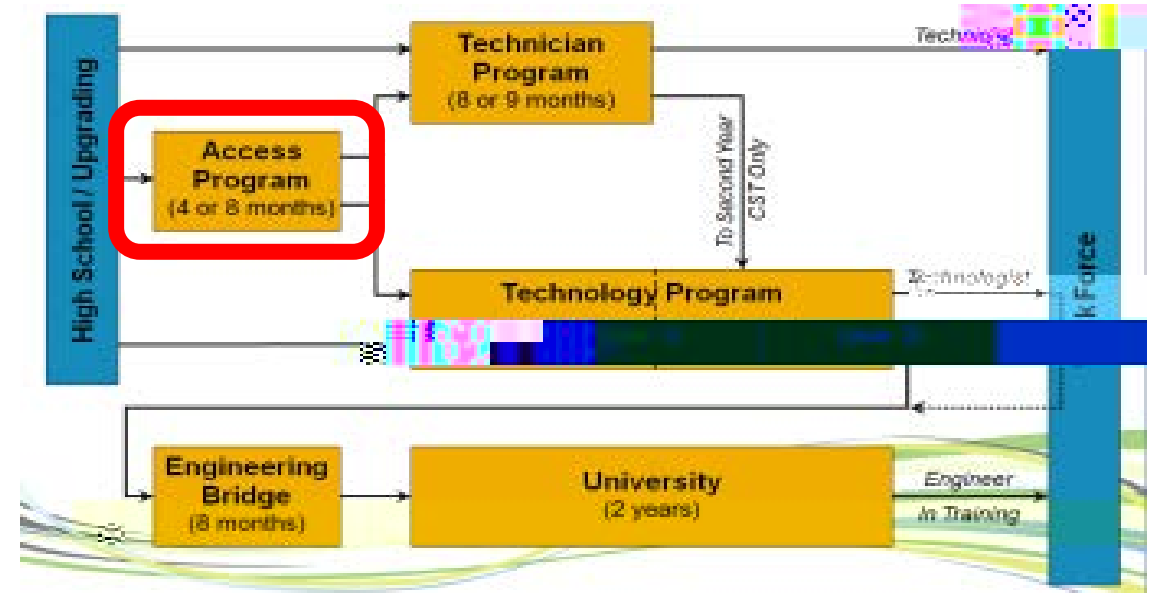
High School / Upgrading

Technician Program
(8 or 9 months)

Techn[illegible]

Access Program
(4 or 8 months)

To Second Year CST Only

Technology Program

Technologist

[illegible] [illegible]

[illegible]k Force

Engineering Bridge
(8 months)

University
(2 years)

Engineer
In Training